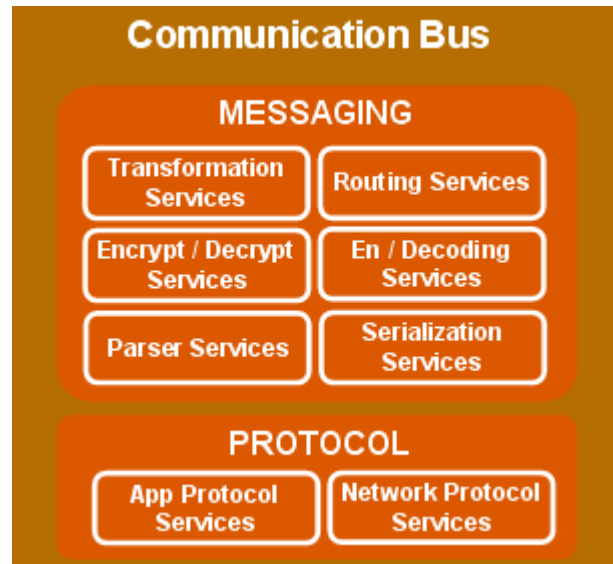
Communication Bus

MESSAGING

Transformation Services

Routing Services

Encrypt / Decrypt Services

En / Decoding Services

Parser Services

Serialization Services

PROTOCOL

App Protocol Services

Network Protocol Services